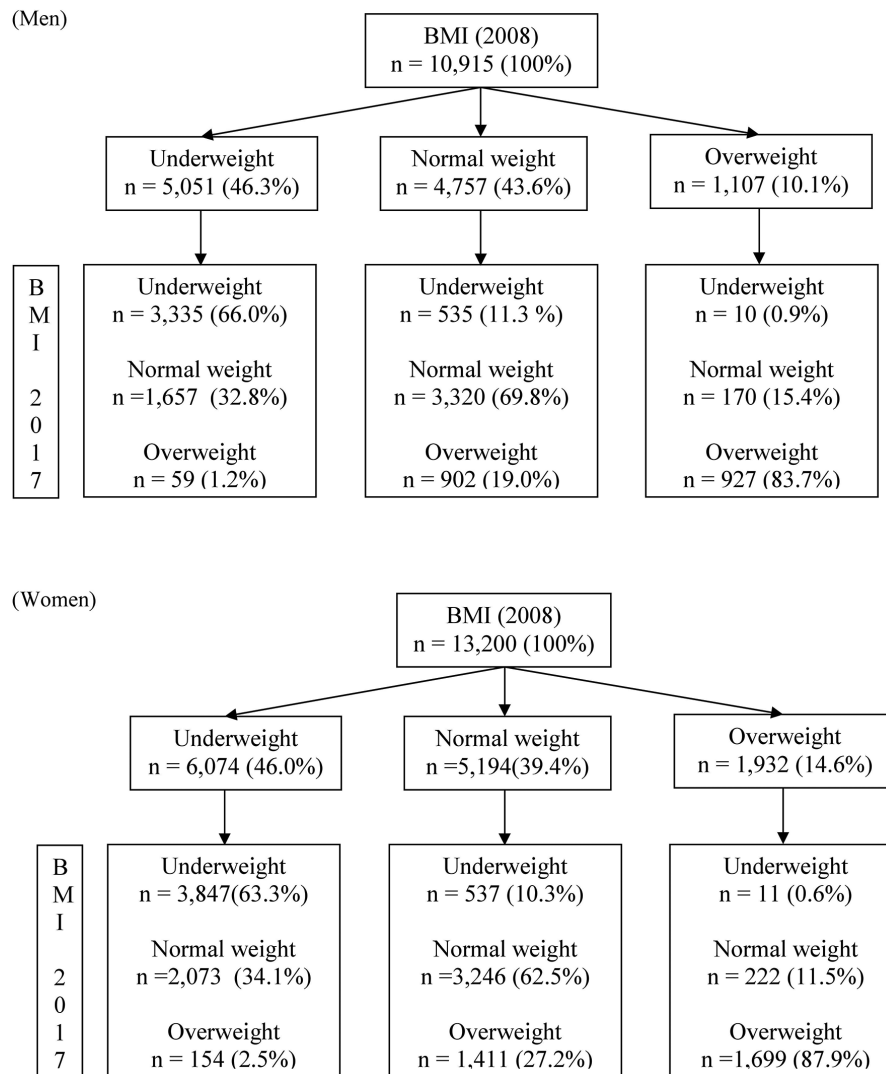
(Men)

BMI (2008)
n = 10,915 (100%)

Underweight
n = 5,051 (46.3%)

Normal weight
n = 4,757 (43.6%)

Overweight
n = 1,107 (10.1%)

B
M
I

2
0
1
7

Underweight
n = 3,335 (66.0%)

Normal weight
n =1,657 (32.8%)

Overweight
n = 59 (1.2%)

Underweight
n = 535 (11.3 %)

Normal weight
n = 3,320 (69.8%)

Overweight
n = 902 (19.0%)

Underweight
n = 10 (0.9%)

Normal weight
n = 170 (15.4%)

Overweight
n = 927 (83.7%)

(Women)

BMI (2008)
n = 13,200 (100%)

Underweight
n = 6,074 (46.0%)

Normal weight
n =5,194(39.4%)

Overweight
n = 1,932 (14.6%)

B
M
I

2
0
1
7

Underweight
n = 3,847(63.3%)

Normal weight
n =2,073 (34.1%)

Overweight
n = 154 (2.5%)

Underweight
n = 537 (10.3%)

Normal weight
n =3,246 (62.5%)

Overweight
n = 1,411 (27.2%)

Underweight
n = 11 (0.6%)

Normal weight
n = 222 (11.5%)

Overweight
n =1,699 (87.9%)